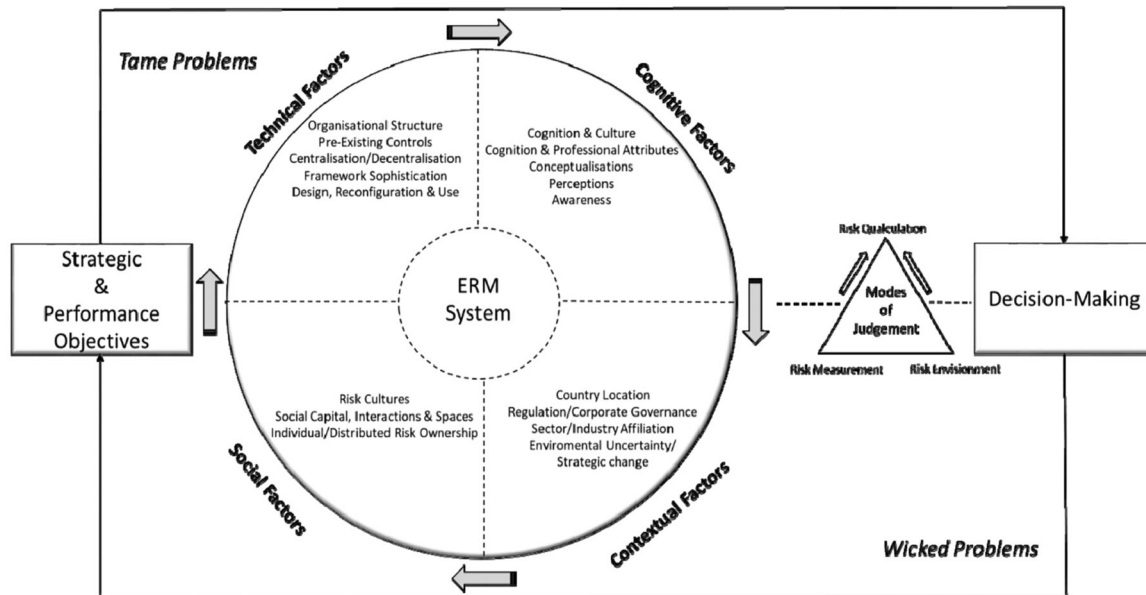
Tame Problems

Technical Factors

Organisational Structure
Pre-Existing Controls
Centralisation/Decentralisation
Framework Sophistication
Design, Reconfiguration & Use

Cognitive Factors

Cognition & Culture
Cognition & Professional Attributes
Conceptualisations
Perceptions
Awareness

Strategic & Performance Objectives

ERM System

Risk Qualculation

Modes of Judgement

Risk Measurement

Risk Envisionment

Decision-Making

Risk Cultures
Social Capital, Interactions & Spaces
Individual/Distributed Risk Ownership

Social Factors

Country Location
Regulation/Corporate Governance
Sector/Industry Affiliation
Enviromental Uncertainty/
Strategic change

Contextual Factors

Wicked Problems